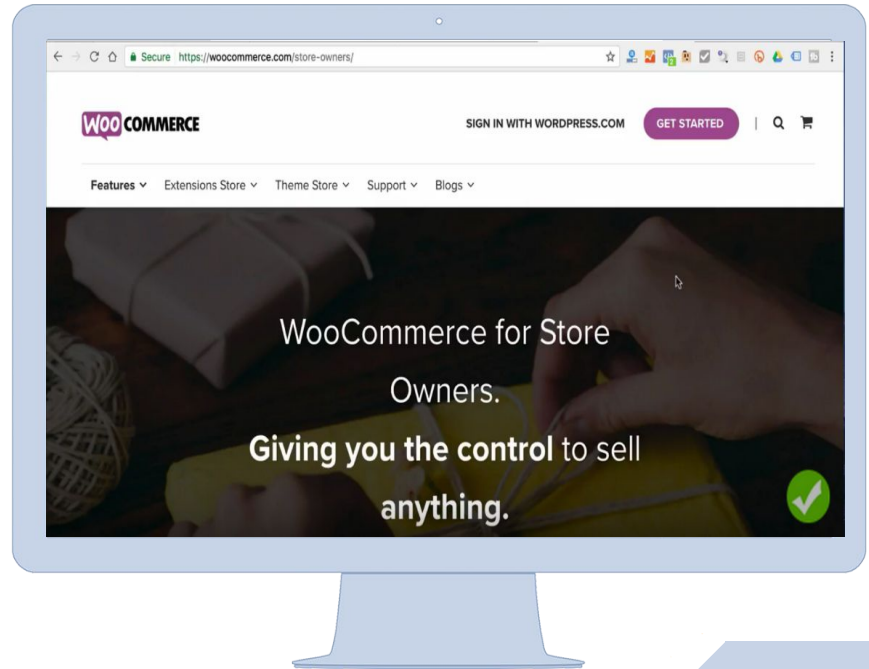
Secure https://woocommerce.com/store-owners/

WOO COMMERCE

SIGN IN WITH WORDPRESS.COM

GET STARTED

Features Extensions Store Theme Store Support Blogs

WooCommerce for Store Owners.

**Giving you the control** to sell **anything.**